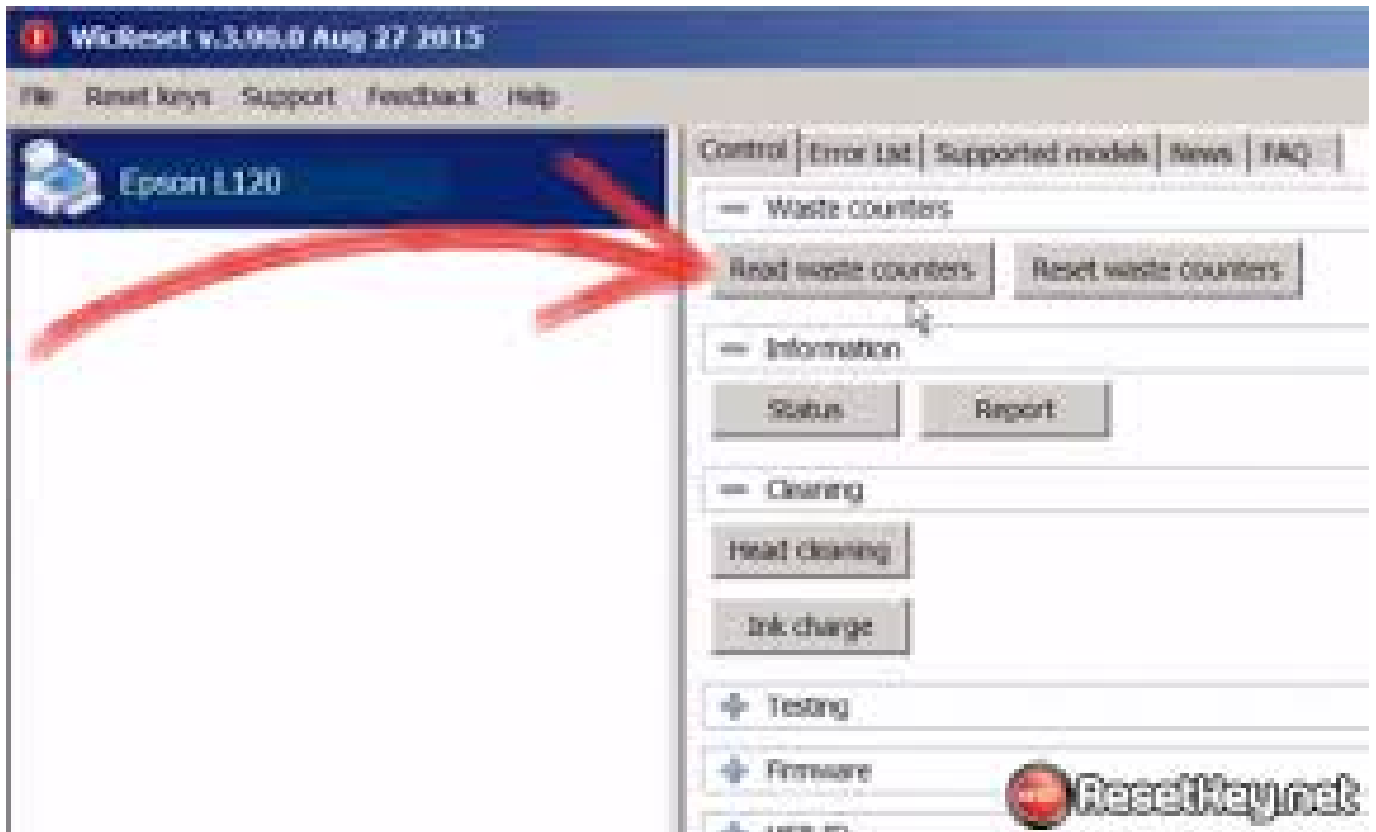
WicReset v.3.90.0 Aug 27 2015

File Reset keys Support Feedback Help

Epson L120

Control | Error List | Supported models | News | FAQ

— Waste counters

Read waste counters Reset waste counters

— Information

Status Report

— Cleaning

Head cleaning

Ink charge

+ Testing

+ Firmware

+ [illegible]

ResetKey.net